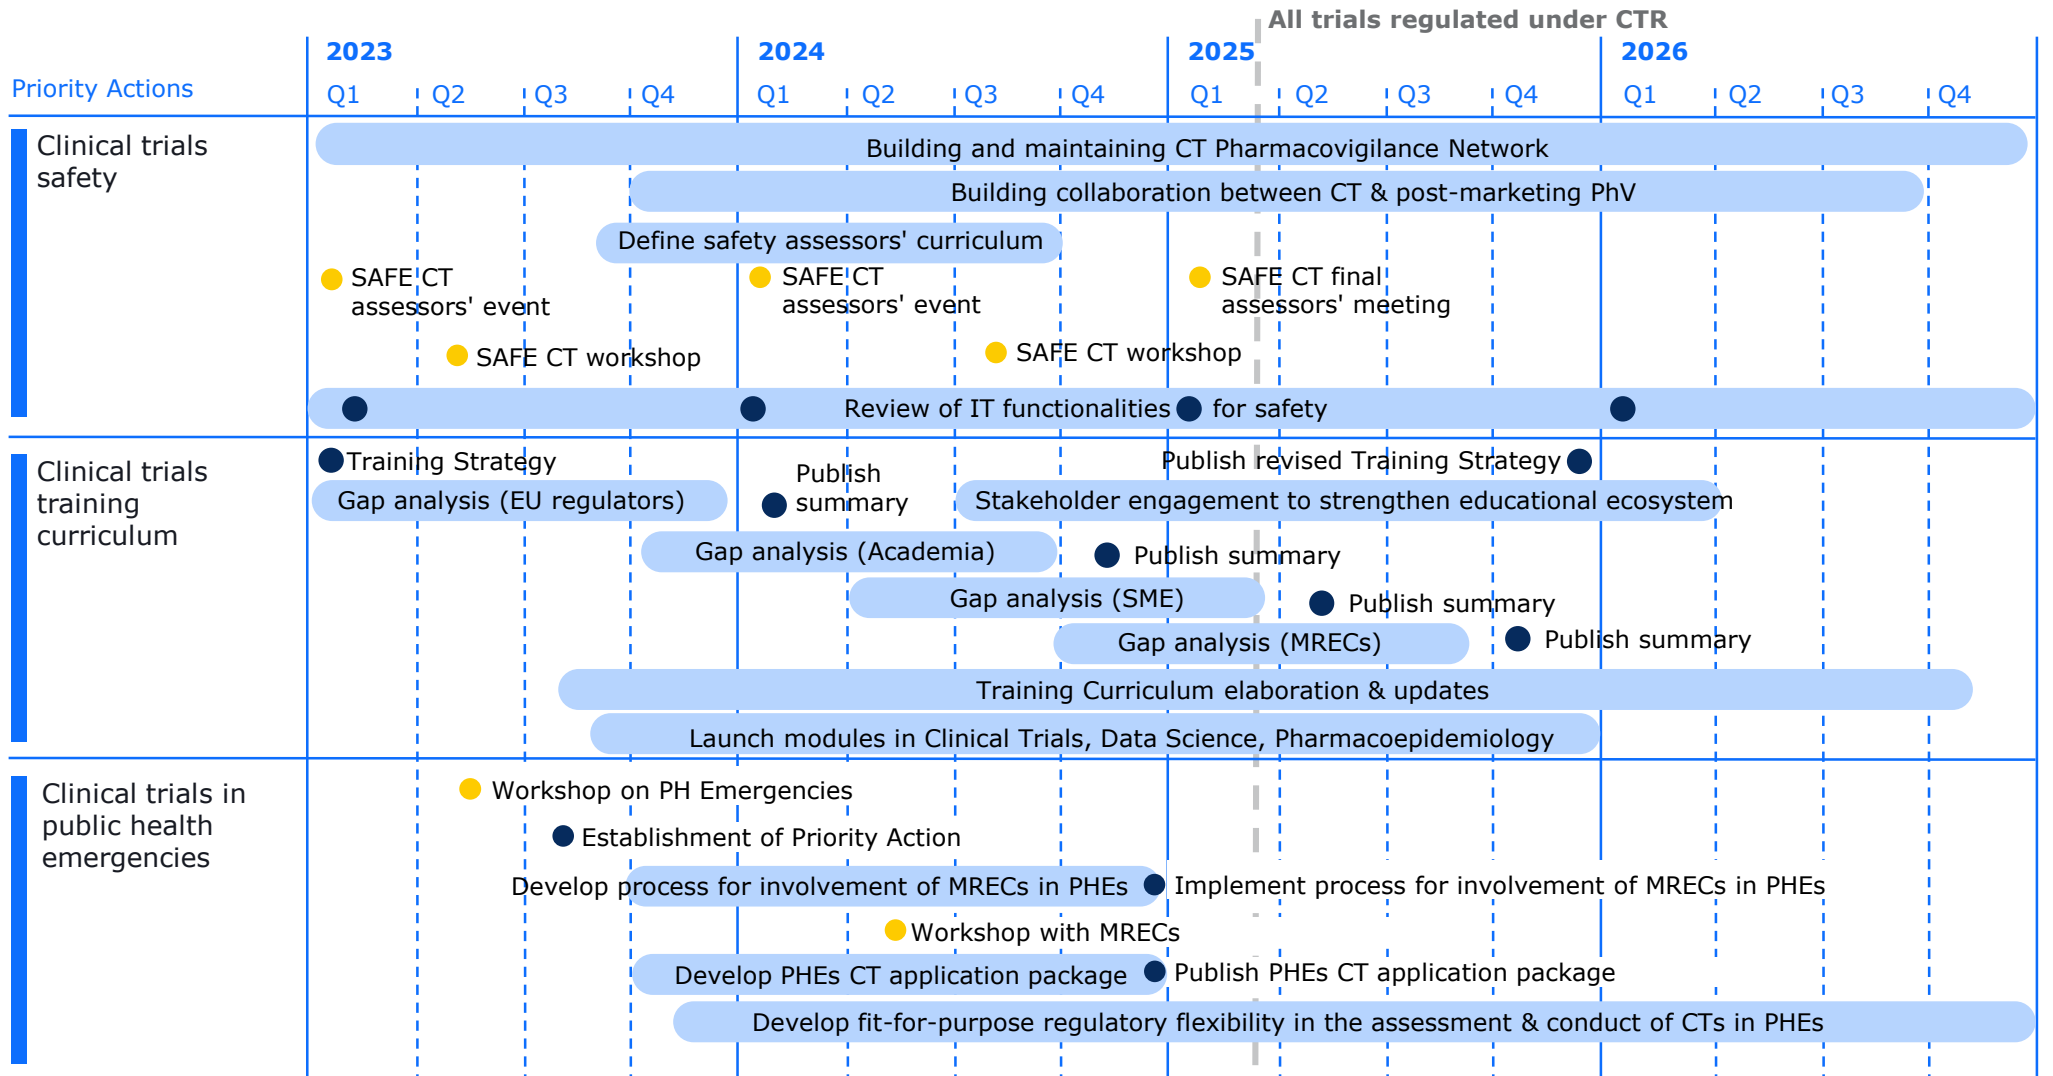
All trials regulated under CTR

Priority Actions

| 2023 | | | | 2024 | | | | 2025 | | | | 2026 | | | |
|---|---|---|---|---|---|---|---|---|---|---|---|---|---|---|---|
| Q1 | Q2 | Q3 | Q4 | Q1 | Q2 | Q3 | Q4 | Q1 | Q2 | Q3 | Q4 | Q1 | Q2 | Q3 | Q4 |

Clinical trials safety

Building and maintaining CT Pharmacovigilance Network

Building collaboration between CT & post-marketing PhV

Define safety assessors' curriculum

SAFE CT assessors' event

SAFE CT assessors' event

SAFE CT final assessors' meeting

SAFE CT workshop

SAFE CT workshop

Review of IT functionalities for safety

Clinical trials training curriculum

Training Strategy

Publish revised Training Strategy

Publish summary

Gap analysis (EU regulators)

Stakeholder engagement to strengthen educational ecosystem

Gap analysis (Academia)

Publish summary

Gap analysis (SME)

Publish summary

Gap analysis (MRECs)

Publish summary

Training Curriculum elaboration & updates

Launch modules in Clinical Trials, Data Science, Pharmacoepidemiology

Clinical trials in public health emergencies

Workshop on PH Emergencies

Establishment of Priority Action

Develop process for involvement of MRECs in PHEs

Implement process for involvement of MRECs in PHEs

Workshop with MRECs

Develop PHEs CT application package

Publish PHEs CT application package

Develop fit-for-purpose regulatory flexibility in the assessment & conduct of CTs in PHEs